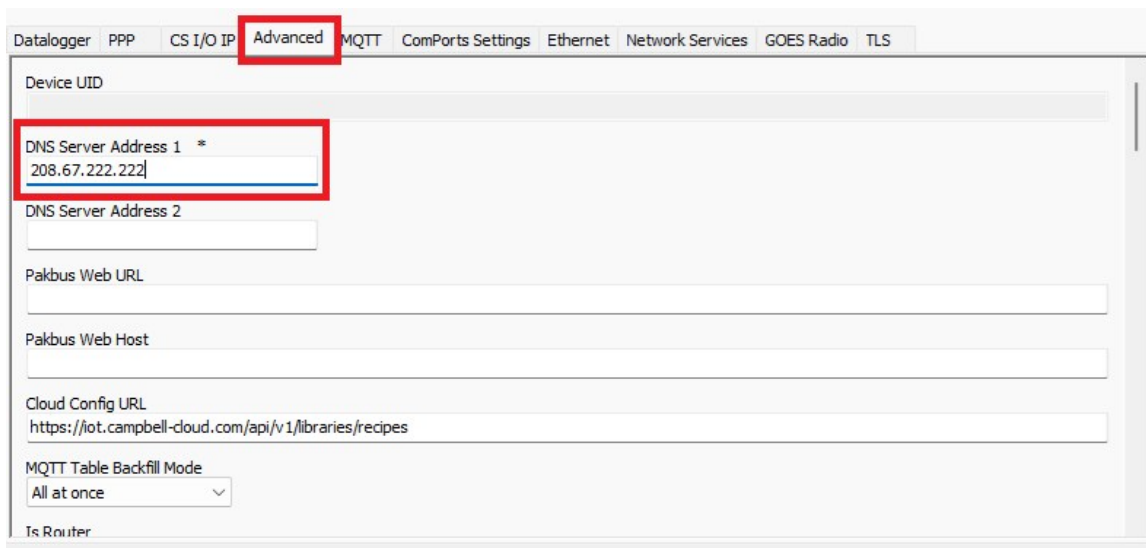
Datalogger PPP CS I/O IP Advanced MQTT ComPorts Settings Ethernet Network Services GOES Radio TLS

Device UID

DNS Server Address 1 *
208.67.222.222

DNS Server Address 2

Pakbus Web URL

Pakbus Web Host

Cloud Config URL
https://iot.campbell-cloud.com/api/v1/libraries/recipes

MQTT Table Backfill Mode
All at once

Is Router